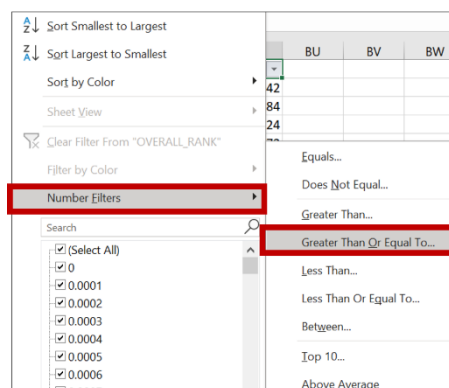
Sort Smallest to Largest
Sort Largest to Smallest
Sort by Color
Sheet View
Clear Filter From "OVERALL_RANK"
Filter by Color
Number Filters
Search
(Select All)
0
0.0001
0.0002
0.0003
0.0004
0.0005
0.0006

BU
BV
BW
42
84
24

Equals...
Does Not Equal...
Greater Than...
Greater Than Or Equal To...
Less Than...
Less Than Or Equal To...
Between...
Top 10...
Above Average